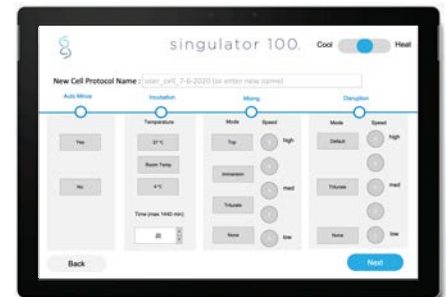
singulator 100.

Cool Heat

New Cell Protocol Name : user_cell_7-6-2020 (or enter new name)

Auto Mince

Incubation

Mixing

Disruption

Yes

No

Temperature

37 °C

Room Temp

4 °C

Time (max 1440 min)

20

Mode

Speed

Top

Immersion

Triturate

None

high

med

low

Mode

Speed

Default

Triturate

None

high

med

low

Back

Next